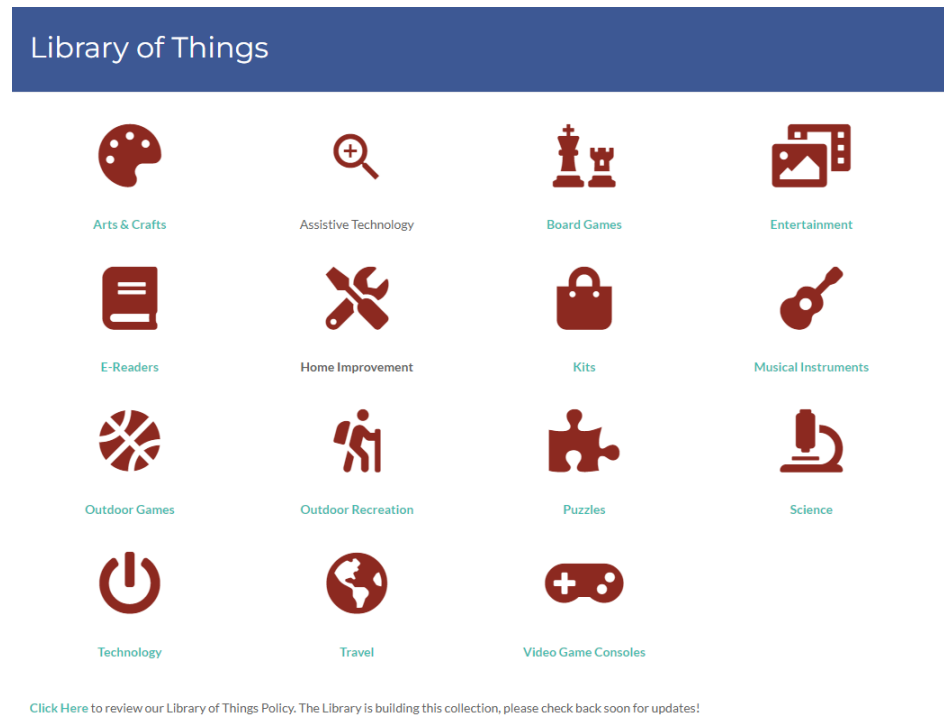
Library of Things

Arts & Crafts

Assistive Technology

Board Games

Entertainment

E-Readers

Home Improvement

Kits

Musical Instruments

Outdoor Games

Outdoor Recreation

Puzzles

Science

Technology

Travel

Video Game Consoles

Click Here to review our Library of Things Policy. The Library is building this collection, please check back soon for updates!